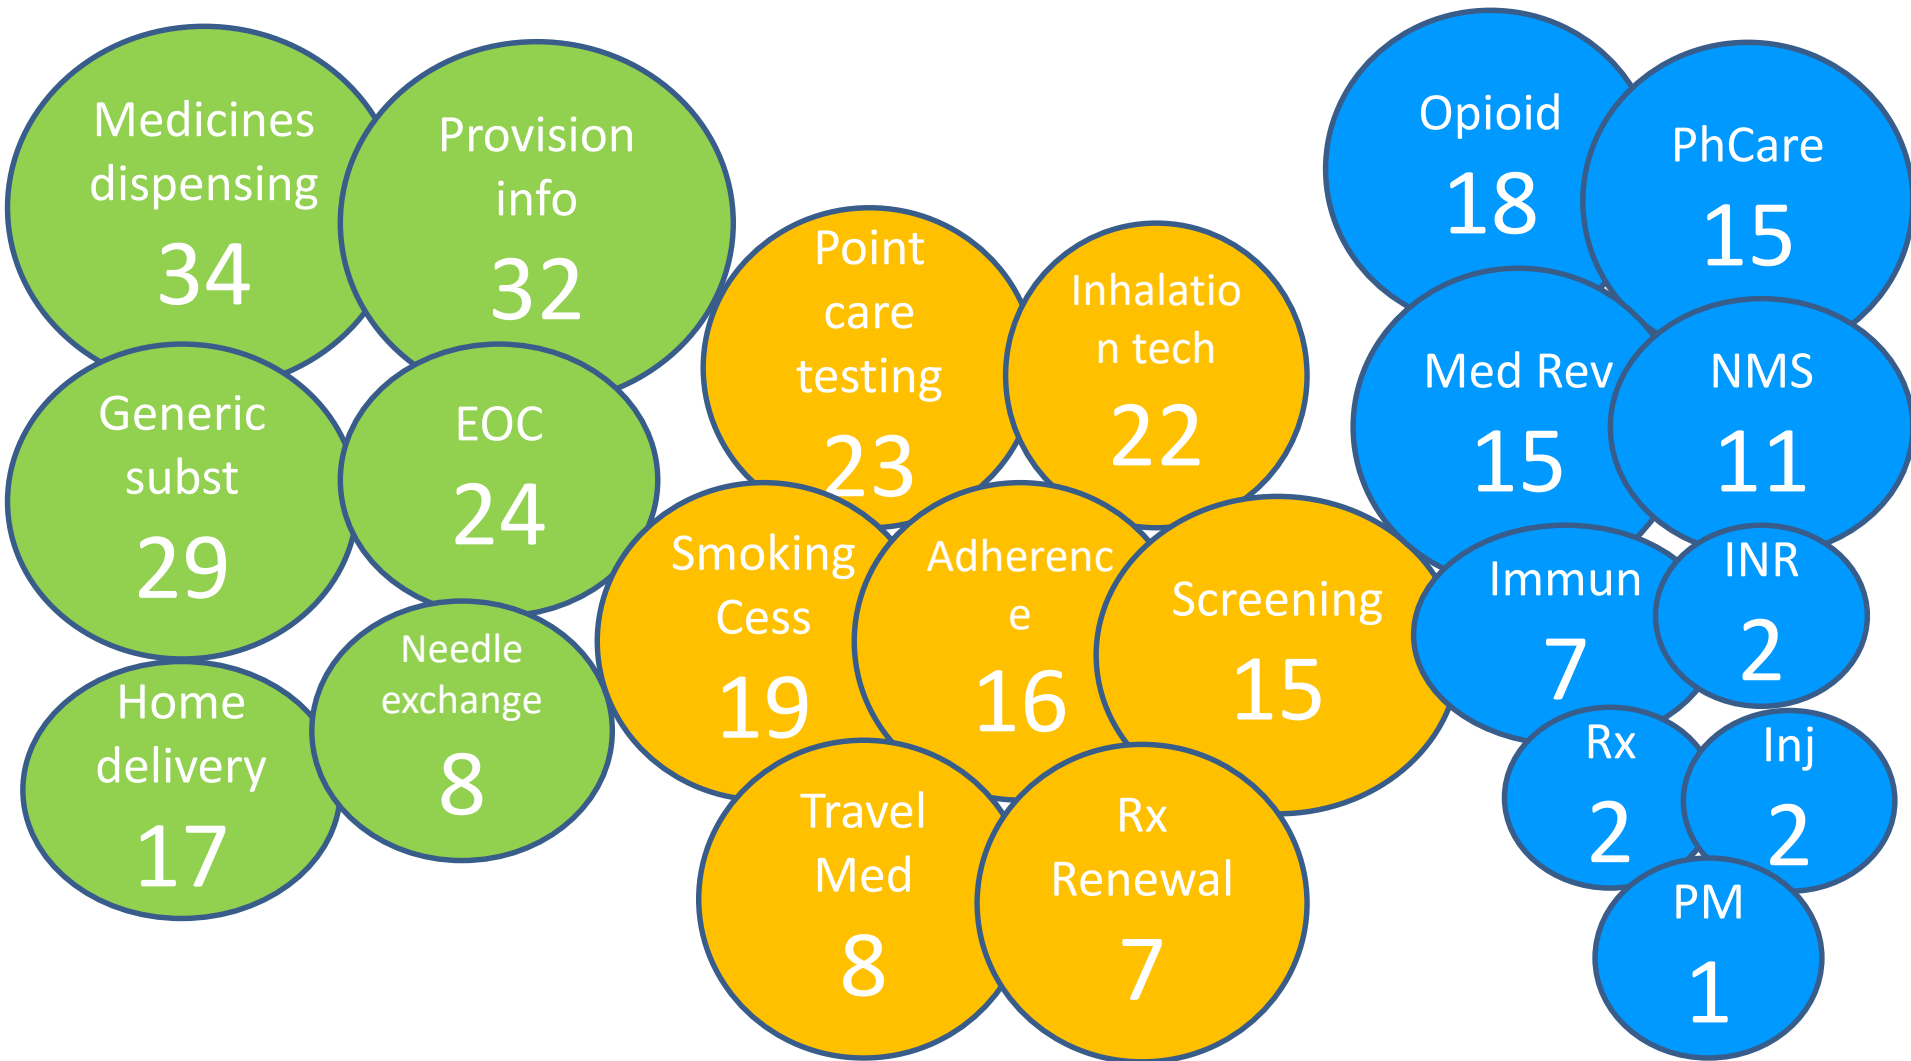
Medicines dispensing 34

Provision info 32

Generic subst 29

EOC 24

Home delivery 17

Needle exchange 8

Point care testing 23

Inhalation tech 22

Smoking Cess 19

Adherence 16

Screening 15

Travel Med 8

Rx Renewal 7

Opioid 18

PhCare 15

Med Rev 15

NMS 11

Immun 7

INR 2

Rx 2

Inj 2

PM 1